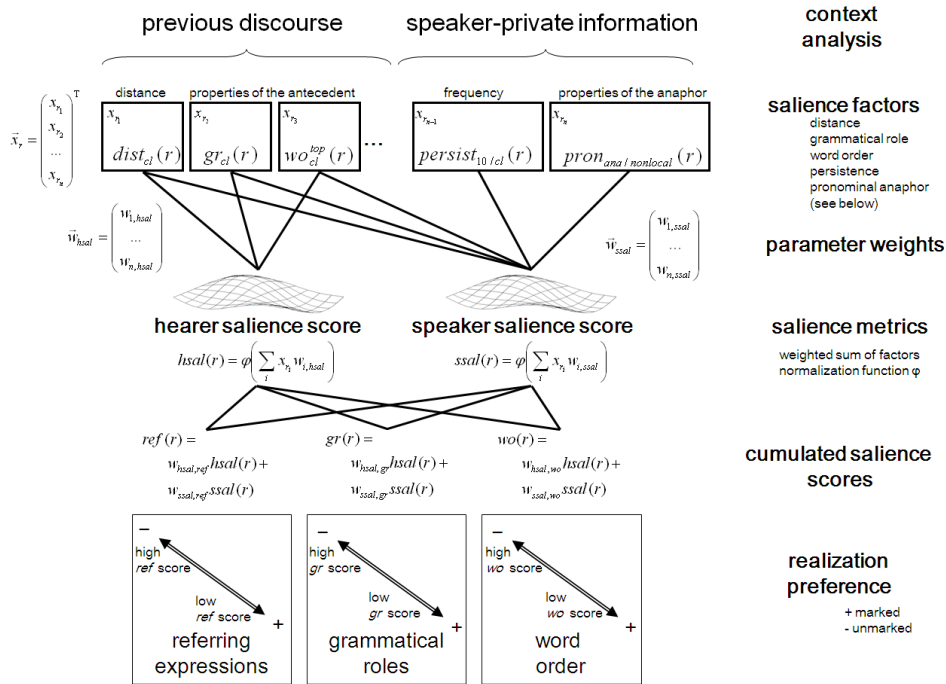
previous discourse

speaker-private information

context analysis

$\vec{x}_r = \begin{pmatrix} x_{r_1} \\ x_{r_2} \\ \dots \\ x_{r_n} \end{pmatrix}^T$

distance

properties of the antecedent

frequency

properties of the anaphor

$x_{r_1}$ $dist_{cl}(r)$

$x_{r_2}$ $gr_{cl}(r)$

$x_{r_3}$ $wo_{cl}^{top}(r)$

…

$x_{r_{n-1}}$ $persist_{10/cl}(r)$

$x_{r_n}$ $pron_{ana/nonlocal}(r)$

salience factors
distance
grammatical role
word order
persistence
pronominal anaphor
(see below)

$\vec{w}_{hsal} = \begin{pmatrix} w_{1,hsal} \\ \dots \\ w_{n,hsal} \end{pmatrix}$

$\vec{w}_{ssal} = \begin{pmatrix} w_{1,ssal} \\ \dots \\ w_{n,ssal} \end{pmatrix}$

parameter weights

hearer salience score

speaker salience score

$hsal(r) = \varphi\left(\sum_i x_{r_i} w_{i,hsal}\right)$

$ssal(r) = \varphi\left(\sum_i x_{r_i} w_{i,ssal}\right)$

salience metrics
weighted sum of factors
normalization function φ

$ref(r) =$
$w_{hsal,ref} hsal(r) +$
$w_{ssal,ref} ssal(r)$

$gr(r) =$
$w_{hsal,gr} hsal(r) +$
$w_{ssal,gr} ssal(r)$

$wo(r) =$
$w_{hsal,wo} hsal(r) +$
$w_{ssal,wo} ssal(r)$

cumulated salience scores

–
high
ref score
low
ref score
+
referring expressions

–
high
gr score
low
gr score
+
grammatical roles

–
high
wo score
low
wo score
+
word order

realization preference
+ marked
- unmarked